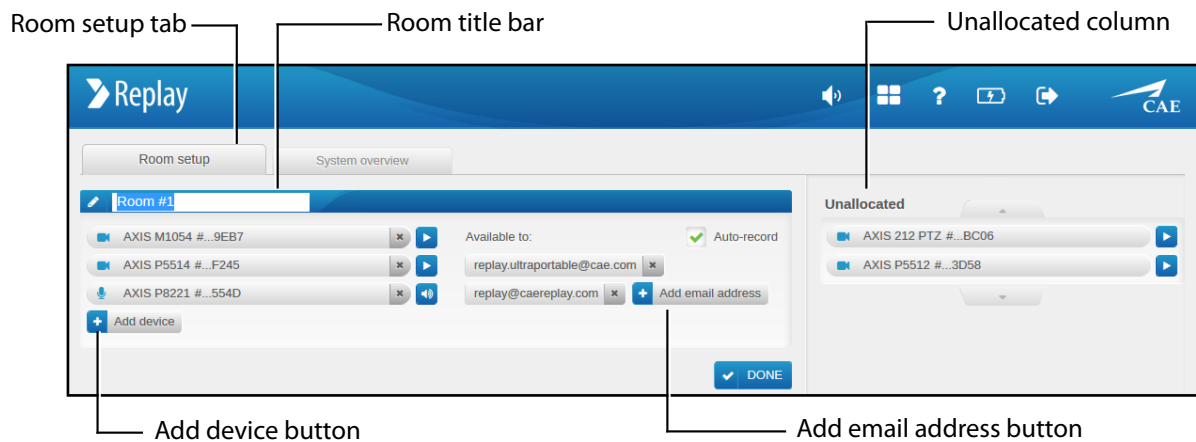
Room setup tab
Room title bar
Unallocated column

Replay

CAE

Room setup
System overview

Room #1

AXIS M1054 #...9EB7
AXIS P5514 #...F245
AXIS P8221 #...554D
Add device

Available to:
Auto-record
replay.ultraportable@cae.com
replay@caereplay.com
Add email address

DONE

Unallocated
AXIS 212 PTZ #...BC06
AXIS P5512 #...3D58

Add device button
Add email address button